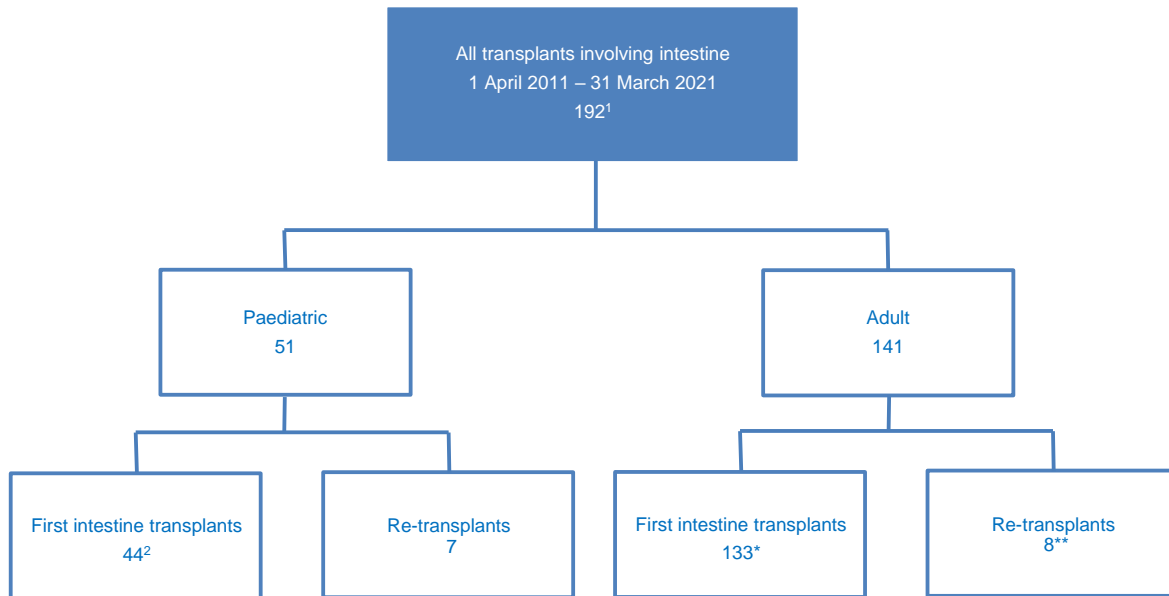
All transplants involving intestine
1 April 2011 – 31 March 2021
$192^{1}$

Paediatric
51

Adult
141

First intestine transplants
$44^{2}$

Re-transplants
7

First intestine transplants
133*

Re-transplants
8**